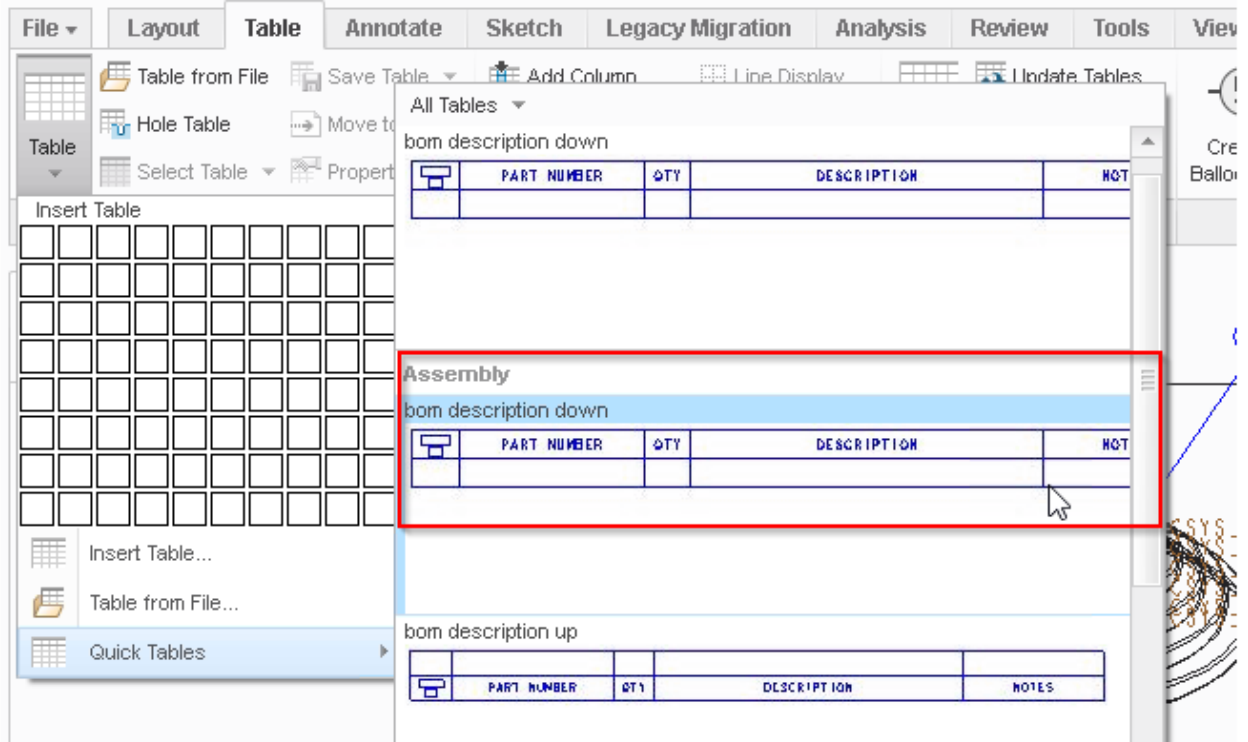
File ▾ Layout Table Annotate Sketch Legacy Migration Analysis Review Tools Vie

Table from File
Save Table
Add Column
Line Display
Update Tables
Hole Table
Move to
Table
Select Table
Propert
Cre
Ballo

Insert Table

Insert Table...
Table from File...
Quick Tables

All Tables

bom description down

| | PART NUMBER | QTY | DESCRIPTION | NOT |
|---|---|---|---|---|
| | | | | |

Assembly

bom description down

| | PART NUMBER | QTY | DESCRIPTION | NOT |
|---|---|---|---|---|
| | | | | |

bom description up

| | | | | |
|---|---|---|---|---|
| | PART NUMBER | QTY | DESCRIPTION | NOTES |